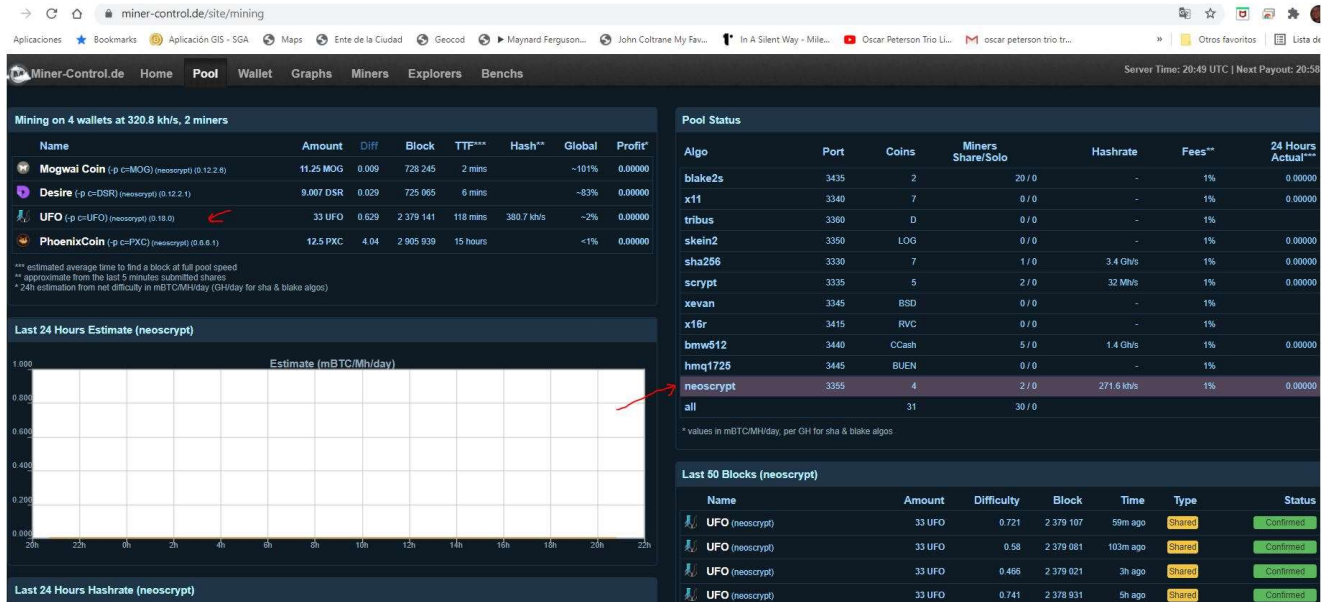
miner-control.de/site/mining

Aplicaciones Bookmarks Aplicación GIS - SGA Maps Ente de la Ciudad Geocod ▶ Maynard Ferguson... John Coltrane My Fav... In A Silent Way - Mile... Oscar Peterson Trio Li... oscar peterson trio tr... » Otros favoritos Lista de

Miner-Control.de Home Pool Wallet Graphs Miners Explorers Benchs

Server Time: 20:49 UTC | Next Payout: 20:58

Mining on 4 wallets at 320.8 kh/s, 2 miners

| Name | Amount | Diff | Block | TTF*** | Hash** | Global | Profit* |
|---|---|---|---|---|---|---|---|
| Mogwai Coin (-p c=MOG) (neoscrypt) (0.12.2.6) | 11.25 MOG | 0.009 | 728 245 | 2 mins | | ~101% | 0.00000 |
| Desire (-p c=DSR) (neoscrypt) (0.12.2.1) | 9.007 DSR | 0.029 | 725 065 | 6 mins | | ~83% | 0.00000 |
| UFO (-p c=UFO) (neoscrypt) (0.18.0) | 33 UFO | 0.629 | 2 379 141 | 118 mins | 380.7 kh/s | ~2% | 0.00000 |
| PhoenixCoin (-p c=PXC) (neoscrypt) (0.6.6.1) | 12.5 PXC | 4.04 | 2 905 939 | 15 hours | | <1% | 0.00000 |

*** estimated average time to find a block at full pool speed
** approximate from the last 5 minutes submitted shares
* 24h estimation from net difficulty in mBTC/MH/day (GH/day for sha & blake algos)

Last 24 Hours Estimate (neoscrypt)

Estimate (mBTC/Mh/day)

1.000
0.800
0.600
0.400
0.200
0.000
20h 22h 0h 2h 4h 6h 8h 10h 12h 14h 16h 18h 20h 22h

Last 24 Hours Hashrate (neoscrypt)

Pool Status

| Algo | Port | Coins | Miners Share/Solo | Hashrate | Fees** | 24 Hours Actual*** |
|---|---|---|---|---|---|---|
| blake2s | 3435 | 2 | 20 / 0 | - | 1% | 0.00000 |
| x11 | 3340 | 7 | 0 / 0 | - | 1% | 0.00000 |
| tribus | 3360 | D | 0 / 0 | - | 1% | |
| skein2 | 3350 | LOG | 0 / 0 | - | 1% | 0.00000 |
| sha256 | 3330 | 7 | 1 / 0 | 3.4 Gh/s | 1% | 0.00000 |
| scrypt | 3335 | 5 | 2 / 0 | 32 Mh/s | 1% | 0.00000 |
| xevan | 3345 | BSD | 0 / 0 | - | 1% | |
| x16r | 3415 | RVC | 0 / 0 | - | 1% | |
| bmw512 | 3440 | CCash | 5 / 0 | 1.4 Gh/s | 1% | 0.00000 |
| hmq1725 | 3445 | BUEN | 0 / 0 | - | 1% | |
| neoscrypt | 3355 | 4 | 2 / 0 | 271.6 kh/s | 1% | 0.00000 |
| all | | 31 | 30 / 0 | | | |

* values in mBTC/MH/day, per GH for sha & blake algos

Last 50 Blocks (neoscrypt)

| Name | Amount | Difficulty | Block | Time | Type | Status |
|---|---|---|---|---|---|---|
| UFO (neoscrypt) | 33 UFO | 0.721 | 2 379 107 | 59m ago | Shared | Confirmed |
| UFO (neoscrypt) | 33 UFO | 0.58 | 2 379 081 | 103m ago | Shared | Confirmed |
| UFO (neoscrypt) | 33 UFO | 0.466 | 2 379 021 | 3h ago | Shared | Confirmed |
| UFO (neoscrypt) | 33 UFO | 0.741 | 2 378 931 | 5h ago | Shared | Confirmed |